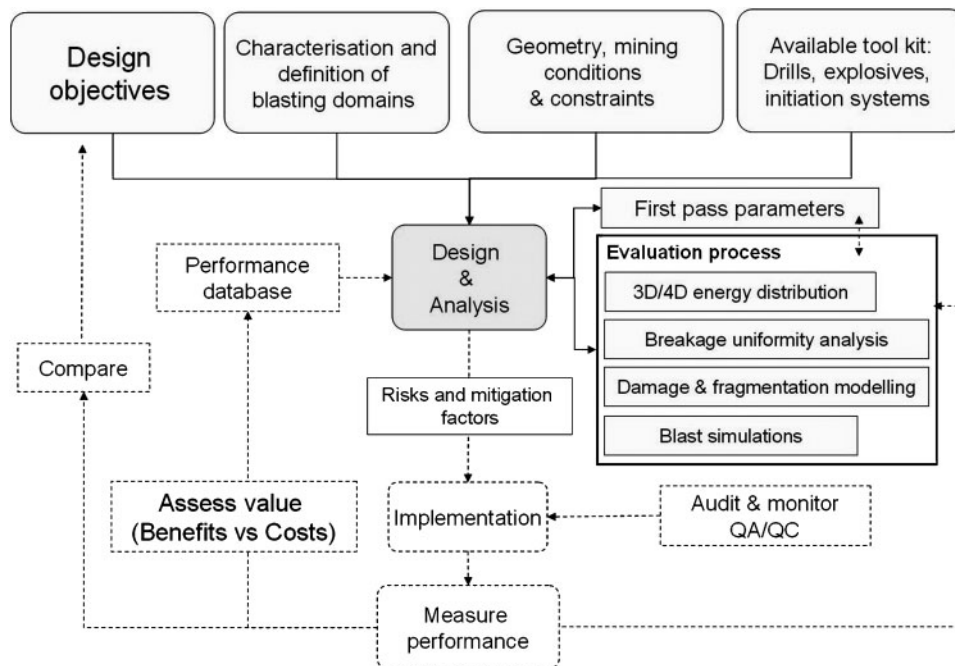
Design objectives

Characterisation and definition of blasting domains

Geometry, mining conditions & constraints

Available tool kit: Drills, explosives, initiation systems

First pass parameters

Performance database

Design & Analysis

Evaluation process

3D/4D energy distribution

Breakage uniformity analysis

Damage & fragmentation modelling

Blast simulations

Compare

Risks and mitigation factors

Assess value (Benefits vs Costs)

Implementation

Audit & monitor QA/QC

Measure performance